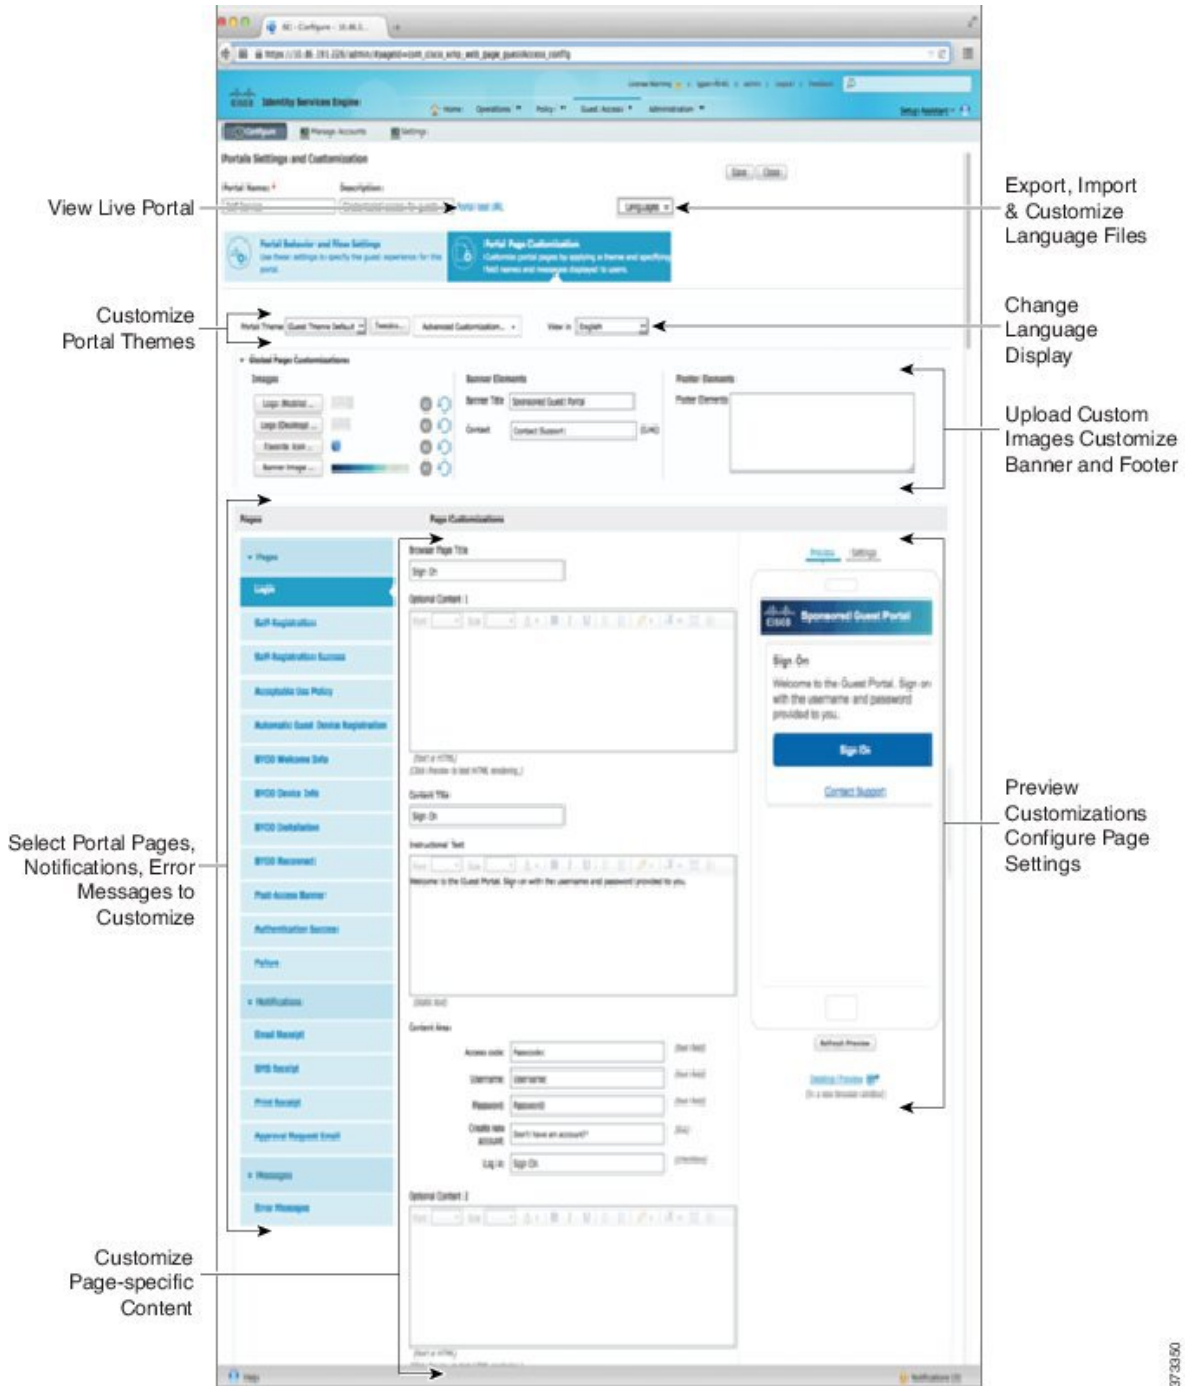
View Live Portal

Export, Import & Customize Language Files

Customize Portal Themes

Change Language Display

Upload Custom Images Customize Banner and Footer

Identity Services Engine

Portal Settings and Customization

Portal Page Customization

Global Page Customizations

Images

Banner Elements

Footer Elements

Pages

Page Customizations

Login

Self-Registration

Self-Registration Success

Acceptable Use Policy

Automatic Guest Device Registration

BYOD Welcome Info

BYOD Device Info

BYOD Installation

BYOD Reconnect

Post-Access Banner

Authentication Success

Failure

Notifications

Email Receipt

SMS Receipt

Print Receipt

Approval Request Email

Messages

Error Messages

Sponsored Guest Portal

Sign On

Welcome to the Guest Portal. Sign on with the username and password provided to you.

Sign On

Contact Support

Preview Customizations Configure Page Settings

Select Portal Pages, Notifications, Error Messages to Customize

Customize Page-specific Content

373350